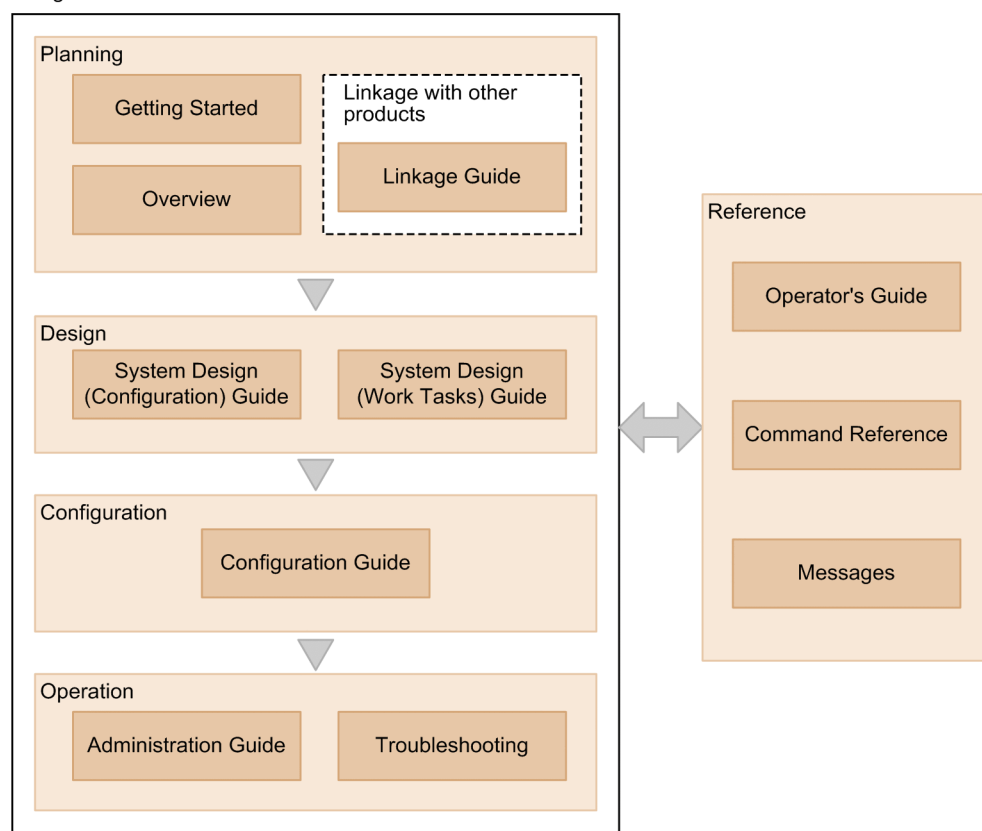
Planning

Getting Started

Overview

Linkage with other products

Linkage Guide

Design

System Design (Configuration) Guide

System Design (Work Tasks) Guide

Configuration

Configuration Guide

Operation

Administration Guide

Troubleshooting

Reference

Operator's Guide

Command Reference

Messages